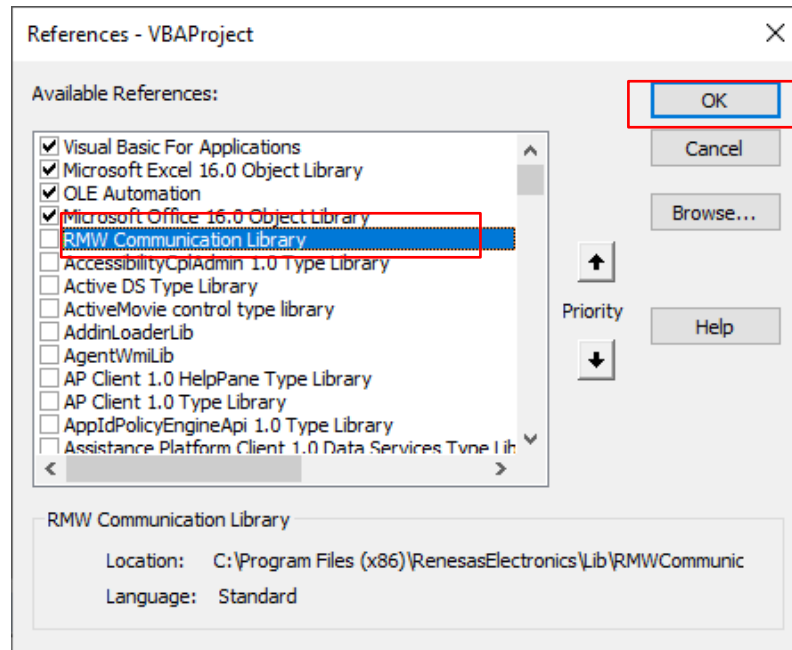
References - VBAProject

Available References:

Visual Basic For Applications
Microsoft Excel 16.0 Object Library
OLE Automation
Microsoft Office 16.0 Object Library
RMW Communication Library
AccessibilityCplAdmin 1.0 Type Library
Active DS Type Library
ActiveMovie control type library
AddinLoaderLib
AgentWmiLib
AP Client 1.0 HelpPane Type Library
AP Client 1.0 Type Library
AppIdPolicyEngineApi 1.0 Type Library
Assistance Platform Client 1.0 Data Services Type Lib

OK
Cancel
Browse...
Priority
Help

RMW Communication Library
Location: C:\Program Files (x86)\RenesasElectronics\Lib\RMWCommunic
Language: Standard